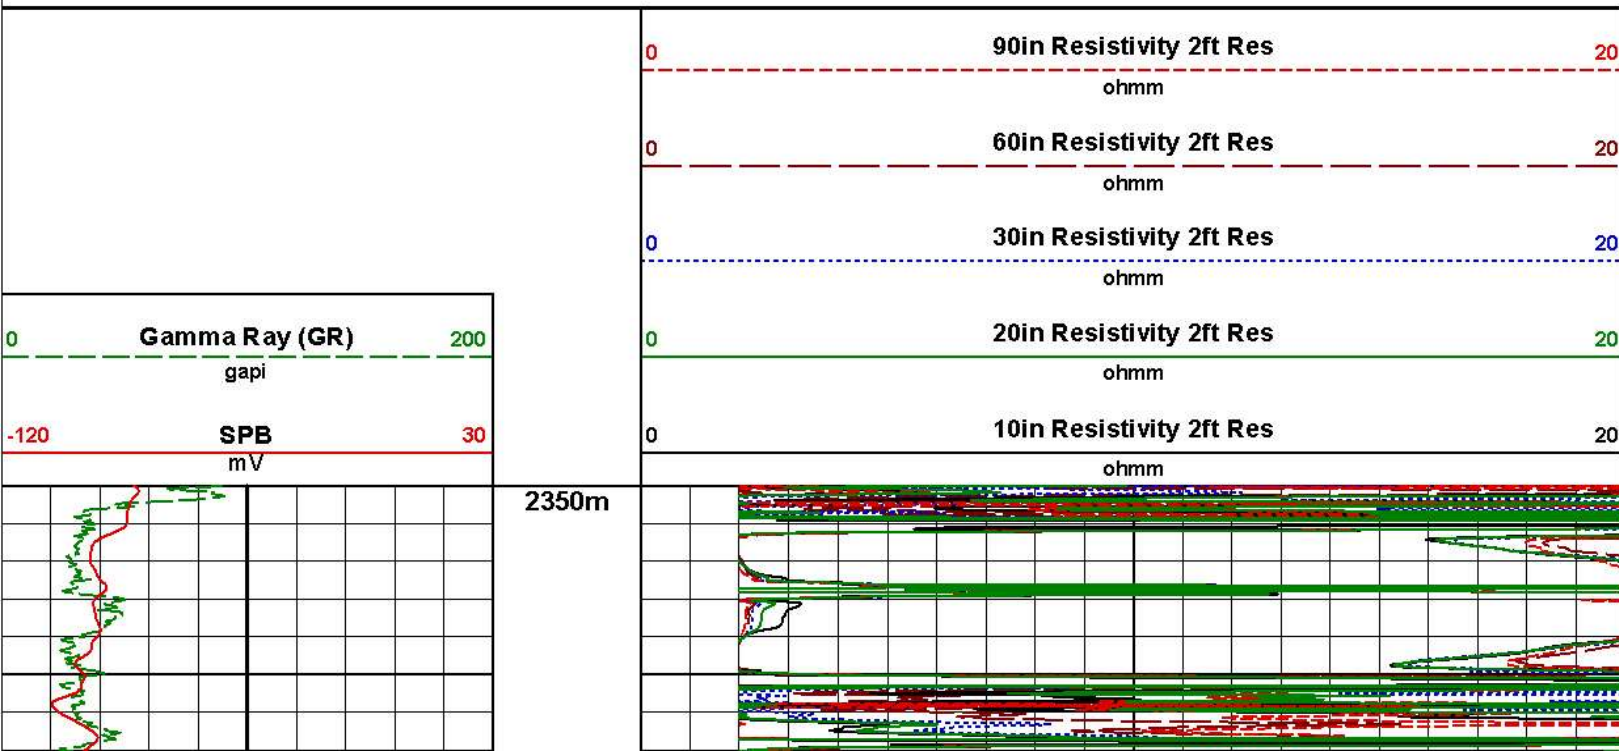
0 90in Resistivity 2ft Res 20
ohmm

0 60in Resistivity 2ft Res 20
ohmm

0 30in Resistivity 2ft Res 20
ohmm

0 Gamma Ray (GR) 200
gapi

0 20in Resistivity 2ft Res 20
ohmm

-120 SPB 30
mV

0 10in Resistivity 2ft Res 20
ohmm

2350m